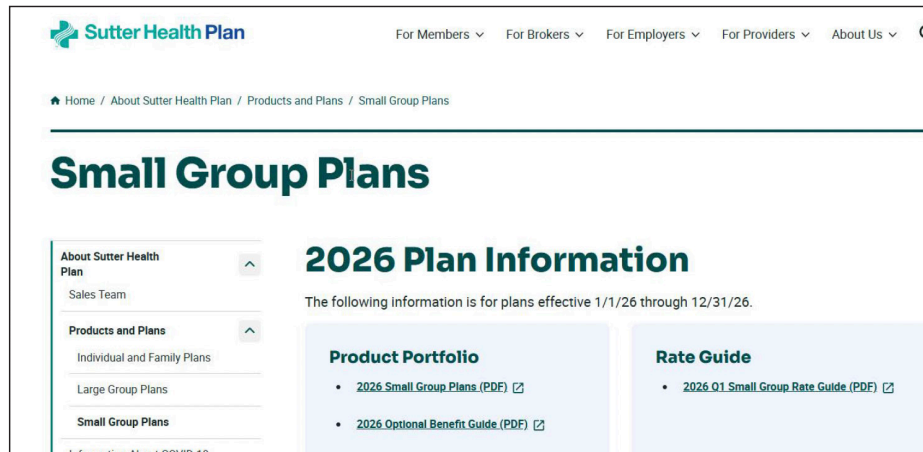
Sutter Health Plan

For Members ⌄ For Brokers ⌄ For Employers ⌄ For Providers ⌄ About Us ⌄

Home / About Sutter Health Plan / Products and Plans / Small Group Plans

Small Group Plans

About Sutter Health Plan

Sales Team

Products and Plans

Individual and Family Plans

Large Group Plans

Small Group Plans

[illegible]

2026 Plan Information

The following information is for plans effective 1/1/26 through 12/31/26.

Product Portfolio

- 2026 Small Group Plans (PDF)
- 2026 Optional Benefit Guide (PDF)

Rate Guide

- 2026 Q1 Small Group Rate Guide (PDF)